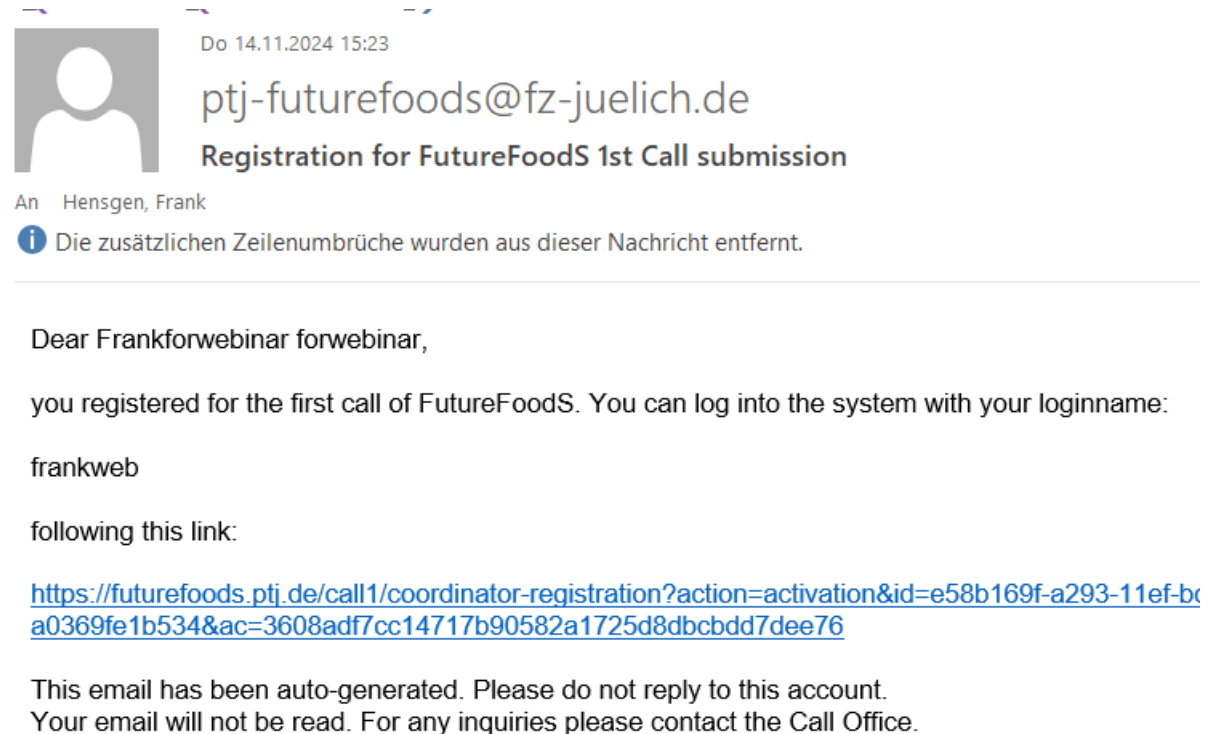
Do 14.11.2024 15:23

ptj-futurefoods@fz-juelich.de

Registration for FutureFoodS 1st Call submission

An Hensgen, Frank

Die zusätzlichen Zeilenumbrüche wurden aus dieser Nachricht entfernt.

Dear Frankforwebinar forwebinar,

you registered for the first call of FutureFoodS. You can log into the system with your loginname:

frankweb

following this link:

https://futurefoods.ptj.de/call1/coordinator-registration?action=activation&id=e58b169f-a293-11ef-b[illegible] a0369fe1b534&ac=3608adf7cc14717b90582a1725d8dbcbdd7dee76

This email has been auto-generated. Please do not reply to this account.
Your email will not be read. For any inquiries please contact the Call Office.